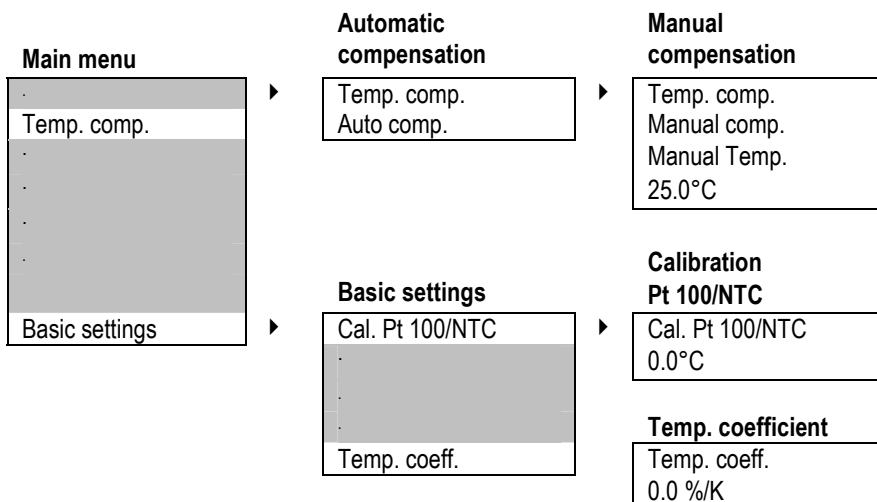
Main menu

.
Temp. comp.
.
.
.
.
Basic settings

Automatic compensation

Temp. comp.
Auto comp.

Manual compensation

Temp. comp.
Manual comp.
Manual Temp.
25.0°C

Basic settings

Cal. Pt 100/NTC
.
.
.
Temp. coeff.

Calibration Pt 100/NTC

Cal. Pt 100/NTC
0.0°C

Temp. coefficient

Temp. coeff.
0.0 %/K